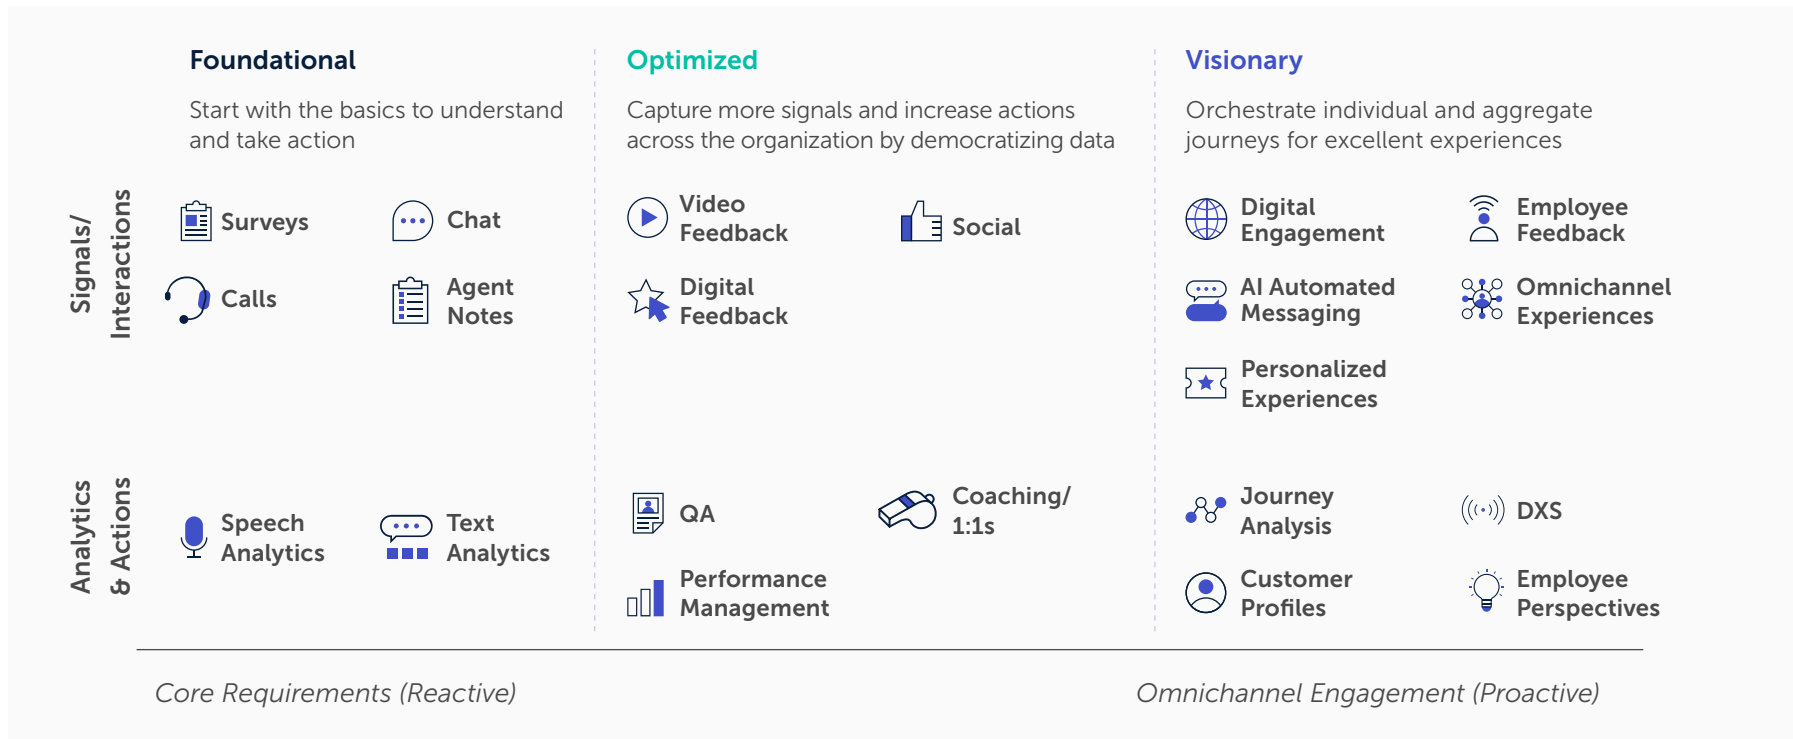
Foundational

Start with the basics to understand and take action

Optimized

Capture more signals and increase actions across the organization by democratizing data

Visionary

Orchestrate individual and aggregate journeys for excellent experiences

Signals/ Interactions

Surveys

Chat

Calls

Agent Notes

Video Feedback

Social

Digital Feedback

Digital Engagement

Employee Feedback

AI Automated Messaging

Omnichannel Experiences

Personalized Experiences

Analytics & Actions

Speech Analytics

Text Analytics

QA

Coaching/ 1:1s

Performance Management

Journey Analysis

DXS

Customer Profiles

Employee Perspectives

Core Requirements (Reactive)

Omnichannel Engagement (Proactive)